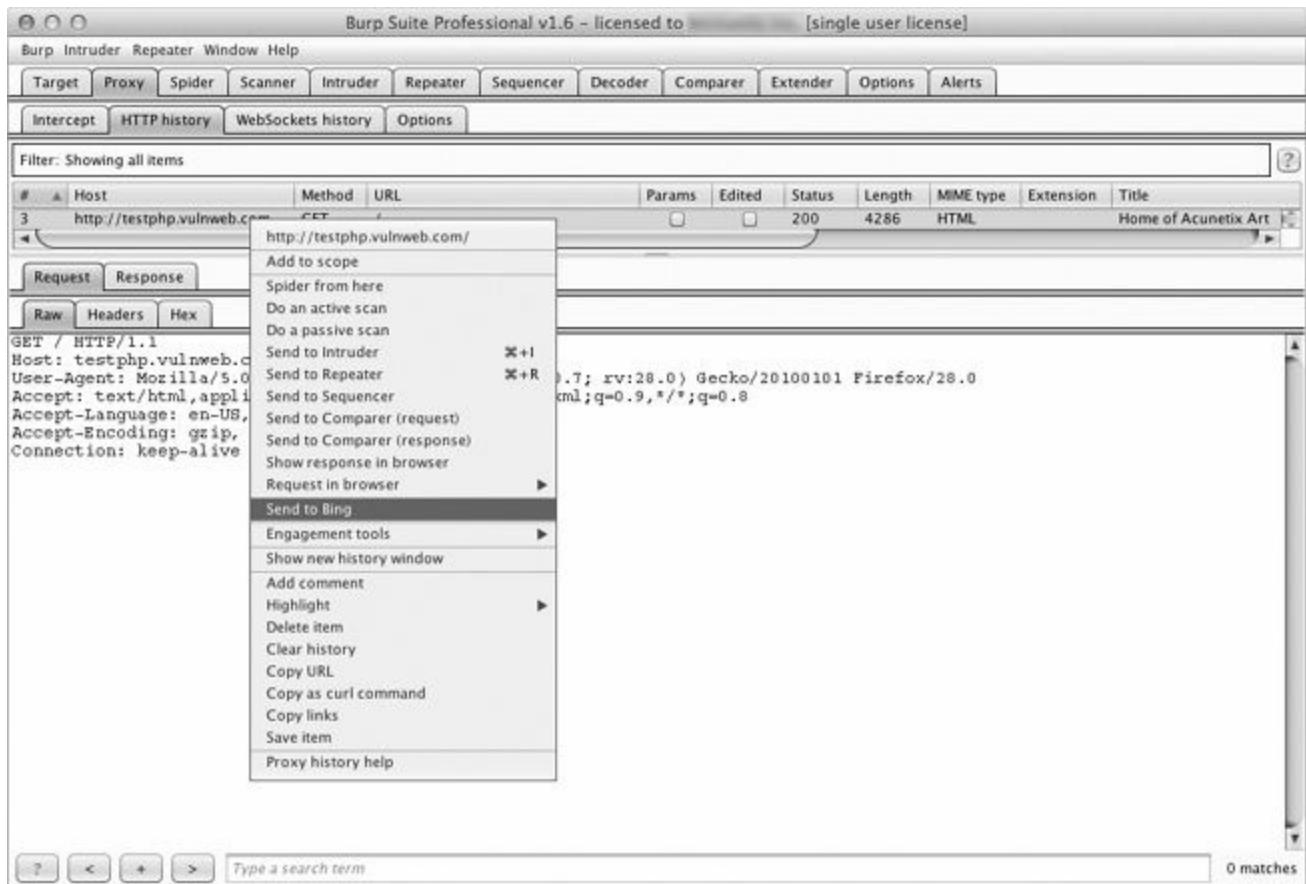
Burp Suite Professional v1.6 - licensed to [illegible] [single user license]

Burp Intruder Repeater Window Help

Target Proxy Spider Scanner Intruder Repeater Sequencer Decoder Comparer Extender Options Alerts

Intercept HTTP history WebSockets history Options

Filter: Showing all items

| # | Host | Method | URL | Params | Edited | Status | Length | MIME type | Extension | Title |
|---|---|---|---|---|---|---|---|---|---|---|
| 3 | http://testphp.vulnweb.com | GET | / | ☐ | ☐ | 200 | 4286 | HTML | | Home of Acunetix Art |

Request Response

Raw Headers Hex

GET / HTTP/1.1
Host: testphp.vulnweb.c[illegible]
User-Agent: Mozilla/5.0 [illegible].7; rv:28.0) Gecko/20100101 Firefox/28.0
Accept: text/html,appli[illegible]xml;q=0.9,*/*;q=0.8
Accept-Language: en-US,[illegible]
Accept-Encoding: gzip, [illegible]
Connection: keep-alive

http://testphp.vulnweb.com/
Add to scope
Spider from here
Do an active scan
Do a passive scan
Send to Intruder ⌘+I
Send to Repeater ⌘+R
Send to Sequencer
Send to Comparer (request)
Send to Comparer (response)
Show response in browser
Request in browser
Send to Bing
Engagement tools
Show new history window
Add comment
Highlight
Delete item
Clear history
Copy URL
Copy as curl command
Copy links
Save item
Proxy history help

? < + > Type a search term 0 matches